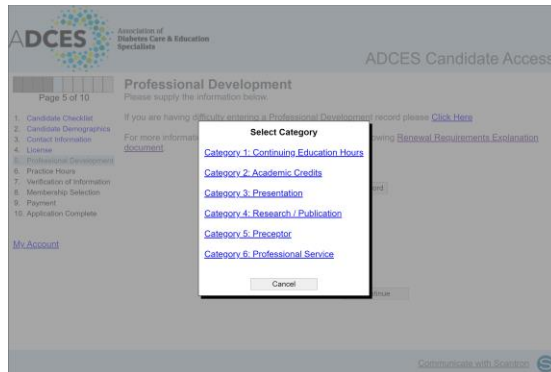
ADCES Association of Diabetes Care & Education Specialists

ADCES Candidate Access

Page 5 of 10

1. Candidate Checklist
2. Candidate Demographics
3. Contact Information
4. License
5. Professional Development
6. Practice Hours
7. Verification of Information
8. Membership Selection
9. Payment
10. Application Complete

My Account

Professional Development

Please supply the information below.

If you are having difficulty entering a Professional Development record please Click Here

For more informati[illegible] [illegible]wing Renewal Requirements Explanation document

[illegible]ord

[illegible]ence

Select Category

Category 1: Continuing Education Hours

Category 2: Academic Credits

Category 3: Presentation

Category 4: Research / Publication

Category 5: Preceptor

Category 6: Professional Service

Cancel

Communicate with Scantron